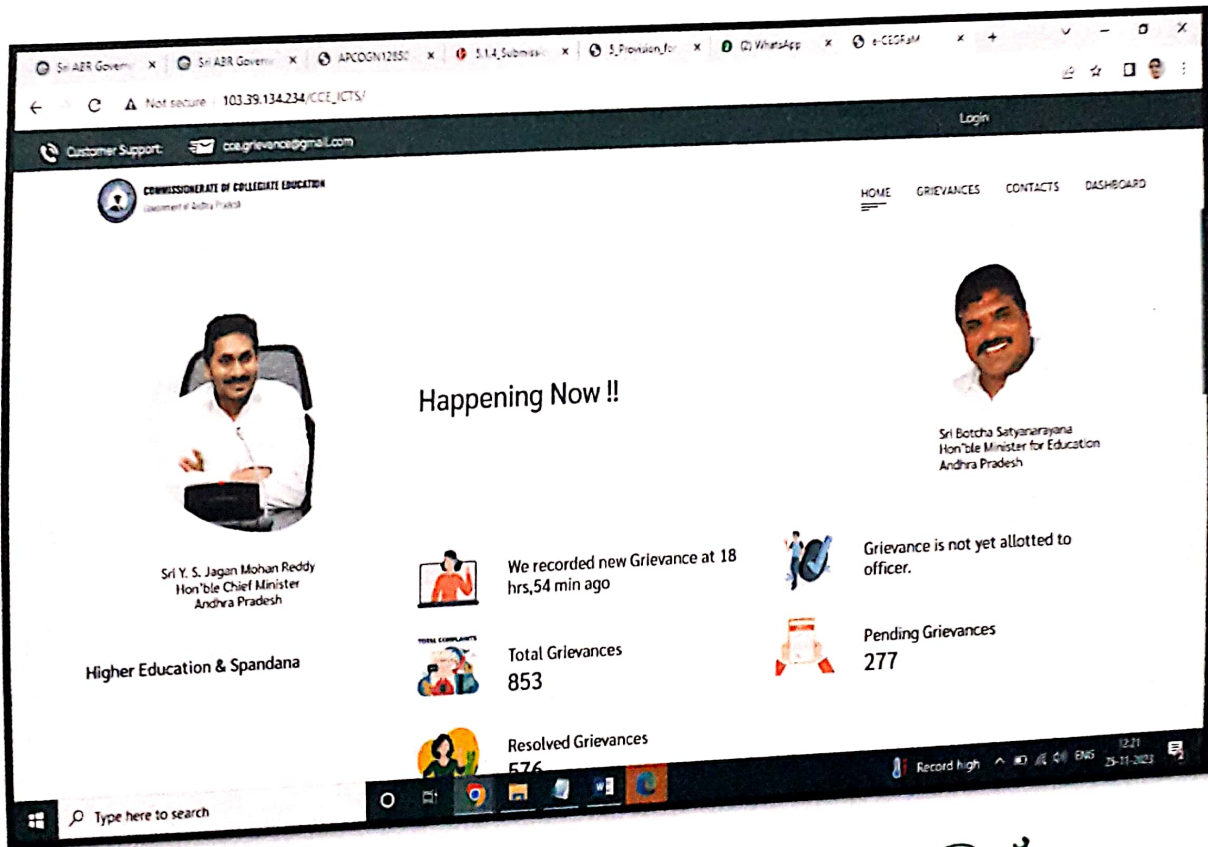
Sri ABR Governm × Sri ABR Governm × APCOGN12850 × 5.1.4_Submission × 5_Provision_for × (2) WhatsApp × e-CESFaM × +

Not secure 103.39.134.234/CCE_ICTS/

Login

Customer Support: cce.grievance@gmail.com

COMMISSIONERATE OF COLLEGIATE EDUCATION
Government of Andhra Pradesh

HOME GRIEVANCES CONTACTS DASHBOARD

Happening Now !!

Sri Botcha Satyanarayana
Hon'ble Minister for Education
Andhra Pradesh

Sri Y. S. Jagan Mohan Reddy
Hon'ble Chief Minister
Andhra Pradesh

We recorded new Grievance at 18 hrs,54 min ago

Grievance is not yet allotted to officer.

TOTAL COMPLAINTS

Total Grievances
853

Pending Grievances
277

Higher Education & Spandana

Resolved Grievances
576

Type here to search

Record high ENG 12:21 25-11-2023